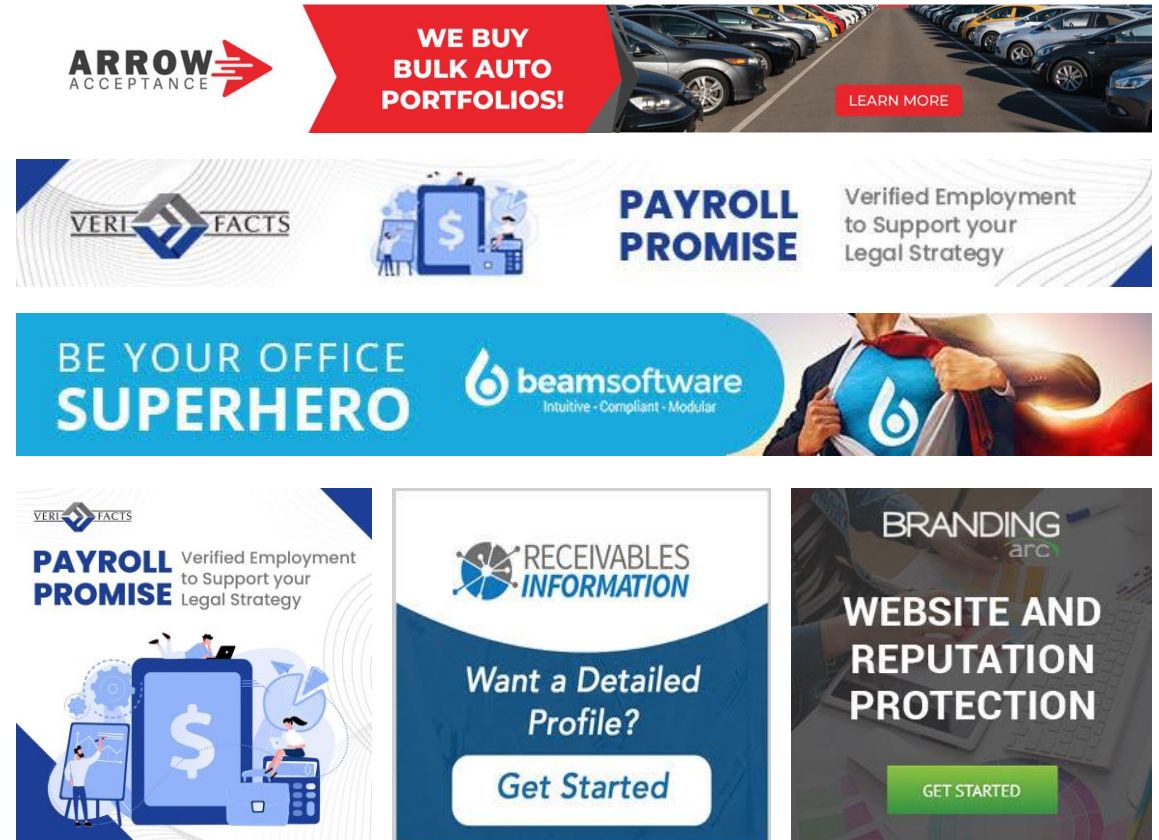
ARROW ACCEPTANCE

WE BUY BULK AUTO PORTFOLIOS!

LEARN MORE

VERI FACTS

PAYROLL PROMISE

Verified Employment to Support your Legal Strategy

BE YOUR OFFICE SUPERHERO

beamsoftware

Intuitive · Compliant · Modular

VERI FACTS

PAYROLL PROMISE

Verified Employment to Support your Legal Strategy

RECEIVABLES INFORMATION

Want a Detailed Profile?

Get Started

BRANDING arc

WEBSITE AND REPUTATION PROTECTION

GET STARTED